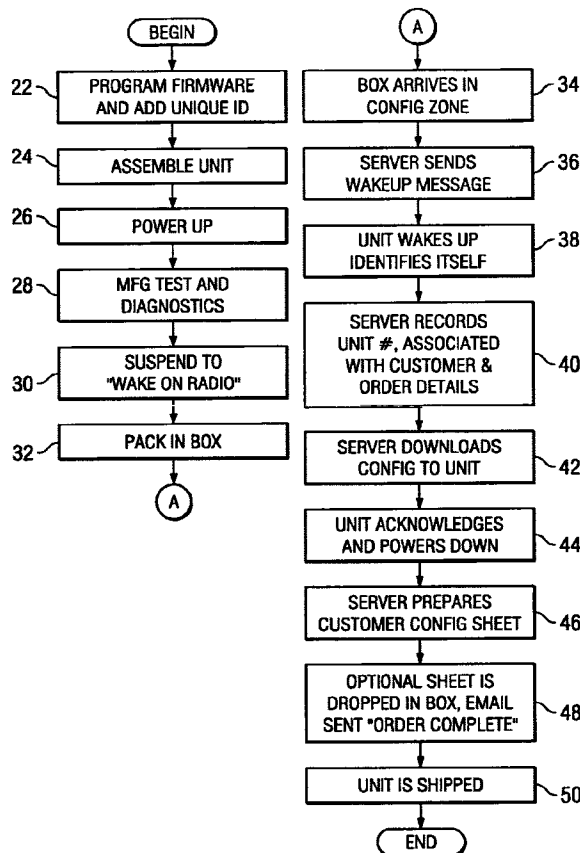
BEGIN

22 PROGRAM FIRMWARE AND ADD UNIQUE ID

24 ASSEMBLE UNIT

26 POWER UP

28 MFG TEST AND DIAGNOSTICS

30 SUSPEND TO "WAKE ON RADIO"

32 PACK IN BOX

A

A

34 BOX ARRIVES IN CONFIG ZONE

36 SERVER SENDS WAKEUP MESSAGE

38 UNIT WAKES UP IDENTIFIES ITSELF

40 SERVER RECORDS UNIT #, ASSOCIATED WITH CUSTOMER & ORDER DETAILS

42 SERVER DOWNLOADS CONFIG TO UNIT

44 UNIT ACKNOWLEDGES AND POWERS DOWN

46 SERVER PREPARES CUSTOMER CONFIG SHEET

48 OPTIONAL SHEET IS DROPPED IN BOX, EMAIL SENT "ORDER COMPLETE"

50 UNIT IS SHIPPED

END